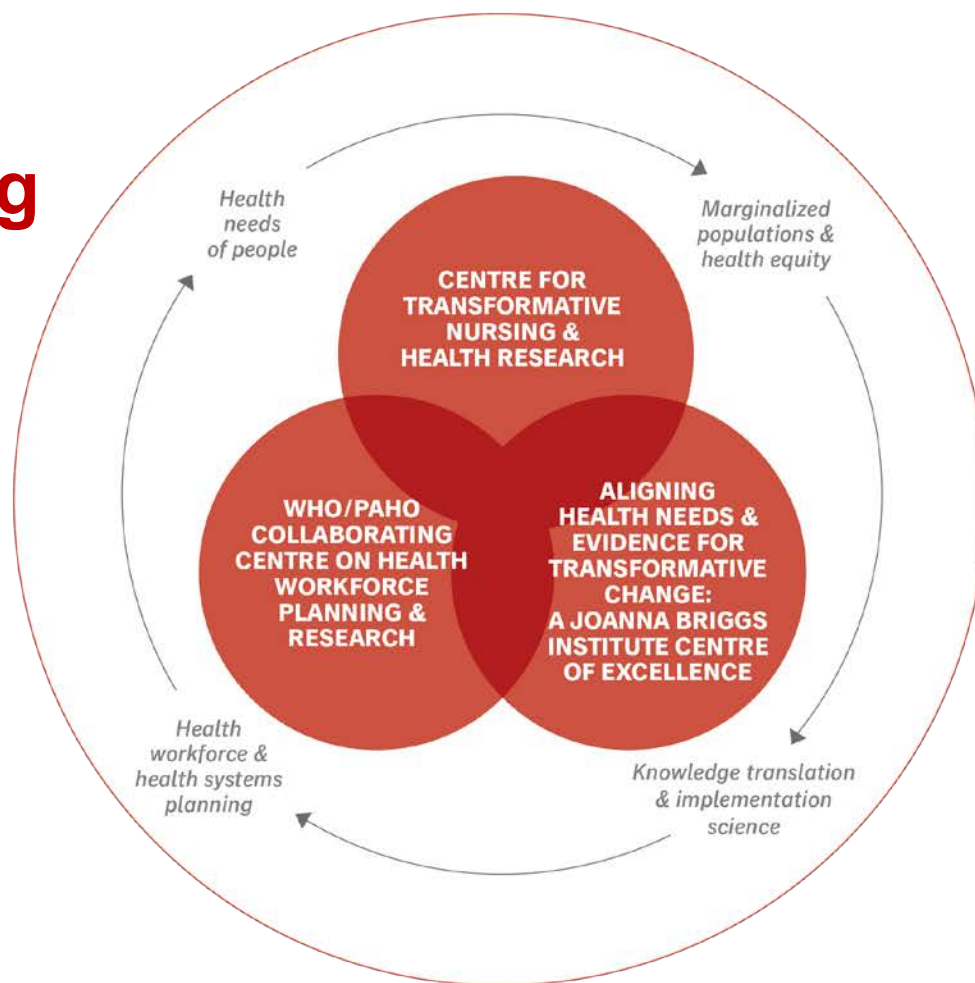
g

Health needs of people

Marginalized populations & health equity

CENTRE FOR TRANSFORMATIVE NURSING & HEALTH RESEARCH

WHO/PAHO COLLABORATING CENTRE ON HEALTH WORKFORCE PLANNING & RESEARCH

ALIGNING HEALTH NEEDS & EVIDENCE FOR TRANSFORMATIVE CHANGE: A JOANNA BRIGGS INSTITUTE CENTRE OF EXCELLENCE

Health workforce & health systems planning

Knowledge translation & implementation science